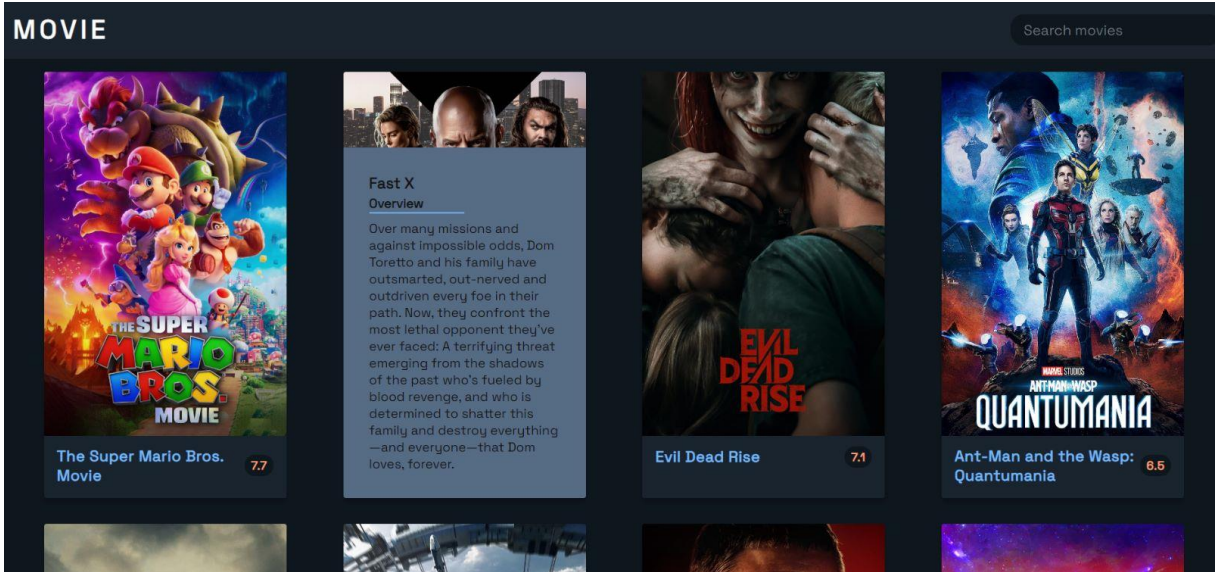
MOVIE

Search movies

THE SUPER MARIO BROS. MOVIE

The Super Mario Bros. Movie 7.7

Fast X

Overview

Over many missions and against impossible odds, Dom Toretto and his family have outsmarted, out-nerved and outdriven every foe in their path. Now, they confront the most lethal opponent they've ever faced: A terrifying threat emerging from the shadows of the past who's fueled by blood revenge, and who is determined to shatter this family and destroy everything—and everyone—that Dom loves, forever.

EVIL DEAD RISE

Evil Dead Rise 7.1

MARVEL STUDIOS ANT-MAN AND THE WASP QUANTUMANIA

Ant-Man and the Wasp: Quantumania 6.5